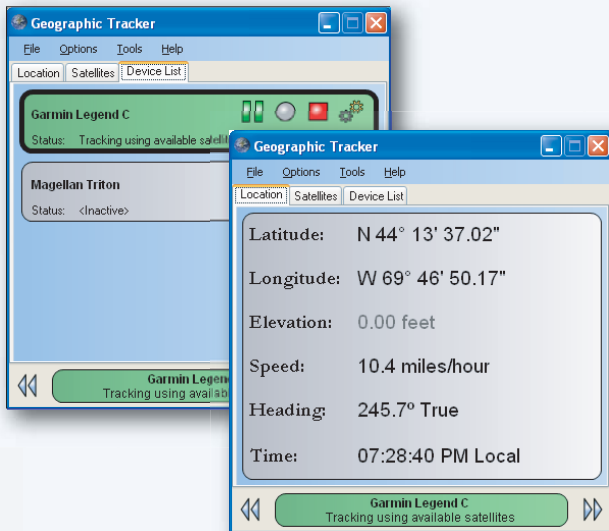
Geographic Tracker

File Options Tools Help

Location Satellites Device List

Garmin Legend C

Status: Tracking using available satelli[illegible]

Magellan Triton

Status: <Inactive>

Garmin Legend
Tracking using availab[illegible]

Geographic Tracker

File Options Tools Help

Location Satellites Device List

Latitude: N 44° 13' 37.02"

Longitude: W 69° 46' 50.17"

Elevation: 0.00 feet

Speed: 10.4 miles/hour

Heading: 245.7º True

Time: 07:28:40 PM Local

Garmin Legend C
Tracking using available satellites